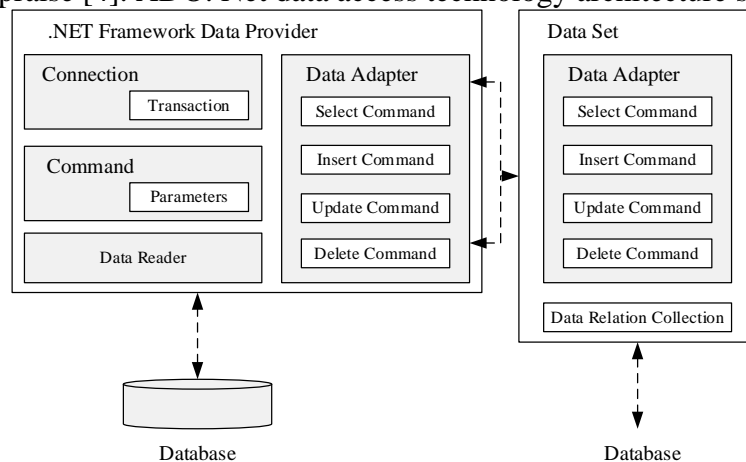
phase [7]. ADO. Net data access technology architecture s

.NET Framework Data Provider

Connection

Transaction

Command

Parameters

Data Reader

Data Adapter

Select Command

Insert Command

Update Command

Delete Command

Data Set

Data Adapter

Select Command

Insert Command

Update Command

Delete Command

Data Relation Collection

Database

Database